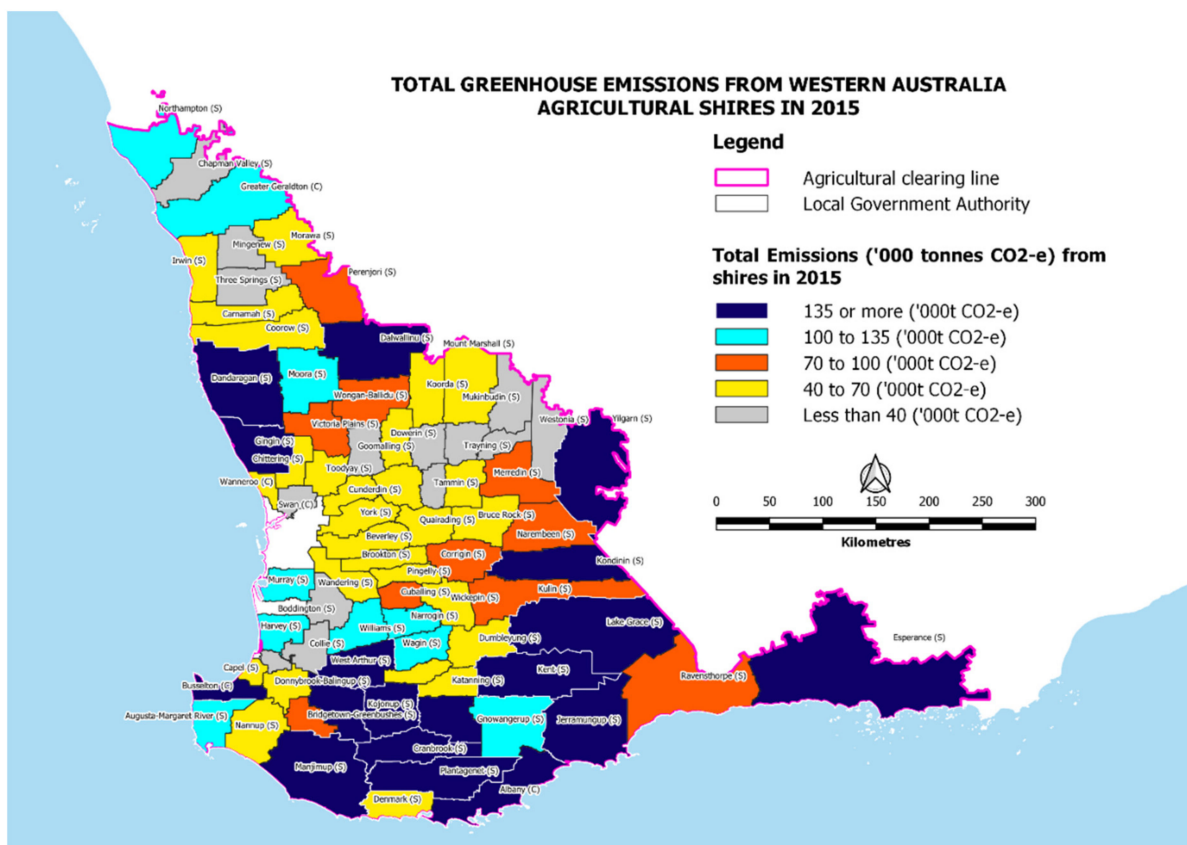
TOTAL GREENHOUSE EMISSIONS FROM WESTERN AUSTRALIA AGRICULTURAL SHIRES IN 2015

Legend

Agricultural clearing line
Local Government Authority

Total Emissions ('000 tonnes CO2-e) from shires in 2015

135 or more ('000t CO2-e)
100 to 135 ('000t CO2-e)
70 to 100 ('000t CO2-e)
40 to 70 ('000t CO2-e)
Less than 40 ('000t CO2-e)

0 50 100 150 200 250 300
Kilometres

Northampton (S)
Chapman Valley (S)
Greater Geraldton (C)
Mingenew (S)
Morawa (S)
Irwin (S)
Perenjori (S)
Three Springs (S)
Carnamah (S)
Coorow (S)
Dalwallinu (S)
Mount Marshall (S)
Dandaragan (S)
Moora (S)
Koorda (S)
Wongan-Ballidu (S)
Mukinbudin (S)
Westonia (S)
Yilgarn (S)
Victoria Plains (S)
Dowerin (S)
Goomalling (S)
Trayning (S)
Gingin (S)
Chittering (S)
Merredin (S)
Toodyay (S)
Tammin (S)
Wanneroo (C)
Cunderdin (S)
Swan (C)
York (S)
Quairading (S)
Bruce Rock (S)
Narembeen (S)
Beverley (S)
Brookton (S)
Corrigin (S)
Kondinin (S)
Murray (S)
Pingelly (S)
Wandering (S)
Cuballing (S)
Wickepin (S)
Kulin (S)
Boddington (S)
Narrogin (S)
Harvey (S)
Williams (S)
Lake Grace (S)
Collie (S)
Wagin (S)
Dumbleyung (S)
Esperance (S)
Capel (S)
West Arthur (S)
Kent (S)
Busselton (C)
Donnybrook-Balingup (S)
Katanning (S)
Ravensthorpe (S)
Kojonup (S)
Augusta-Margaret River (S)
Bridgetown-Greenbushes (S)
Gnowangerup (S)
Jerramungup (S)
Nannup (S)
Cranbrook (S)
Manjimup (S)
Plantagenet (S)
Albany (C)
Denmark (S)